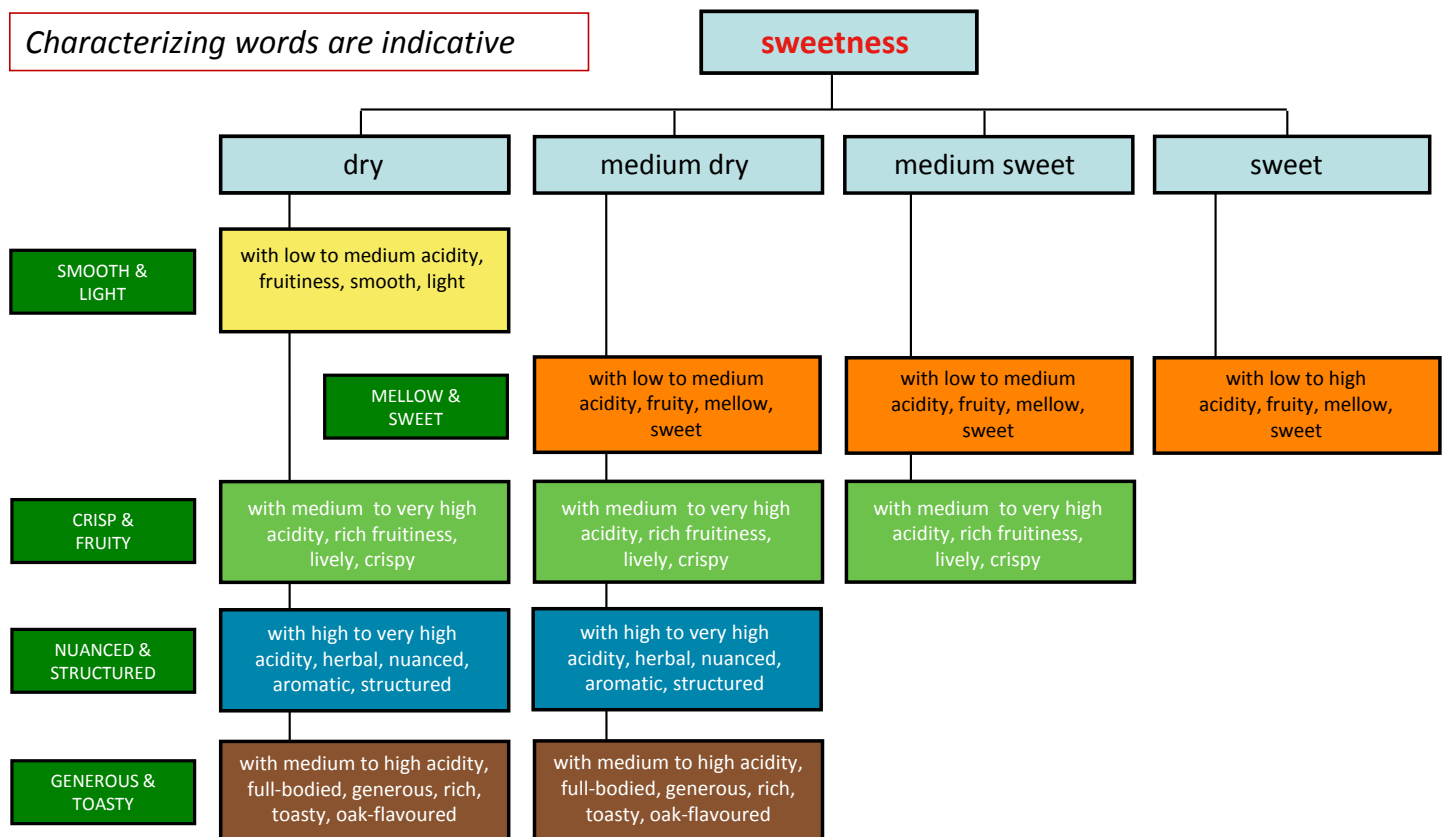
Characterizing words are indicative

sweetness

dry

medium dry

medium sweet

sweet

SMOOTH & LIGHT

with low to medium acidity, fruitiness, smooth, light

MELLOW & SWEET

with low to medium acidity, fruity, mellow, sweet

with low to medium acidity, fruity, mellow, sweet

with low to high acidity, fruity, mellow, sweet

CRISP & FRUITY

with medium to very high acidity, rich fruitiness, lively, crispy

with medium to very high acidity, rich fruitiness, lively, crispy

with medium to very high acidity, rich fruitiness, lively, crispy

NUANCED & STRUCTURED

with high to very high acidity, herbal, nuanced, aromatic, structured

with high to very high acidity, herbal, nuanced, aromatic, structured

GENEROUS & TOASTY

with medium to high acidity, full-bodied, generous, rich, toasty, oak-flavoured

with medium to high acidity, full-bodied, generous, rich, toasty, oak-flavoured